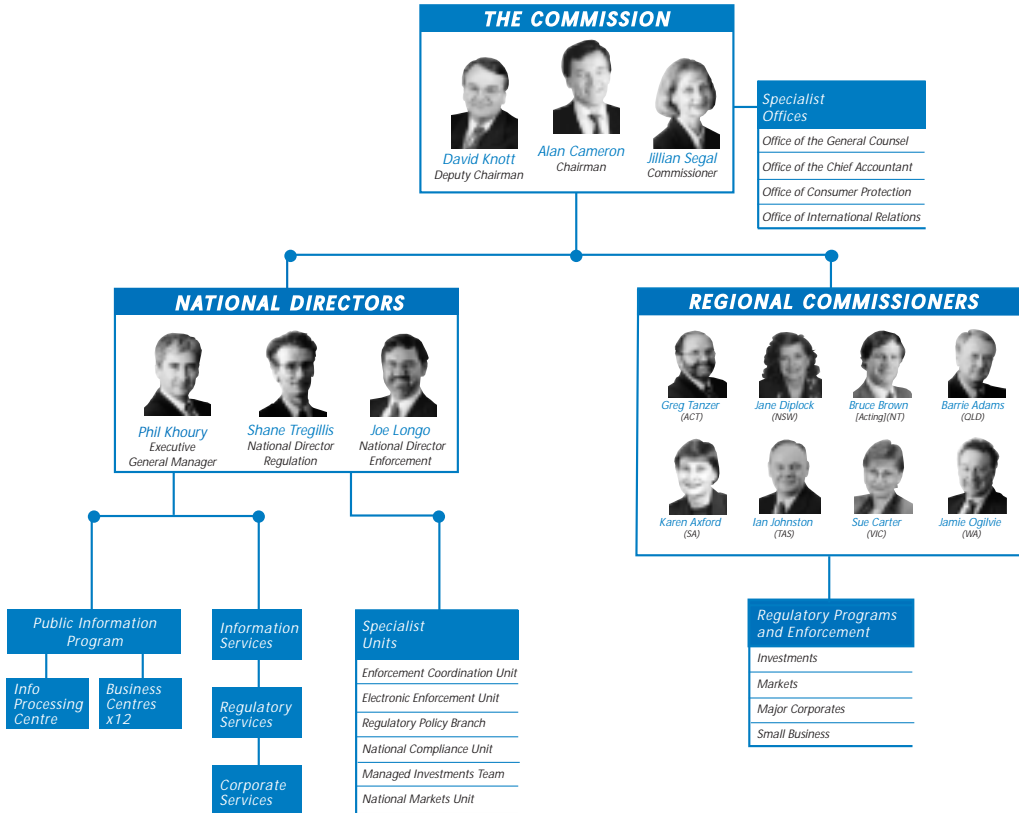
THE COMMISSION

David Knott
Deputy Chairman

Alan Cameron
Chairman

Jillian Segal
Commissioner

Specialist Offices
Office of the General Counsel
Office of the Chief Accountant
Office of Consumer Protection
Office of International Relations

NATIONAL DIRECTORS

Phil Khoury
Executive General Manager

Shane Tregillis
National Director Regulation

Joe Longo
National Director Enforcement

REGIONAL COMMISSIONERS

Greg Tanzer
(ACT)

Jane Diplock
(NSW)

Bruce Brown
[Acting](NT)

Barrie Adams
(QLD)

Karen Axford
(SA)

Ian Johnston
(TAS)

Sue Carter
(VIC)

Jamie Ogilvie
(WA)

Public Information Program

Info Processing Centre

Business Centres x12

Information Services

Regulatory Services

Corporate Services

Specialist Units
Enforcement Coordination Unit
Electronic Enforcement Unit
Regulatory Policy Branch
National Compliance Unit
Managed Investments Team
National Markets Unit

Regulatory Programs and Enforcement
Investments
Markets
Major Corporates
Small Business